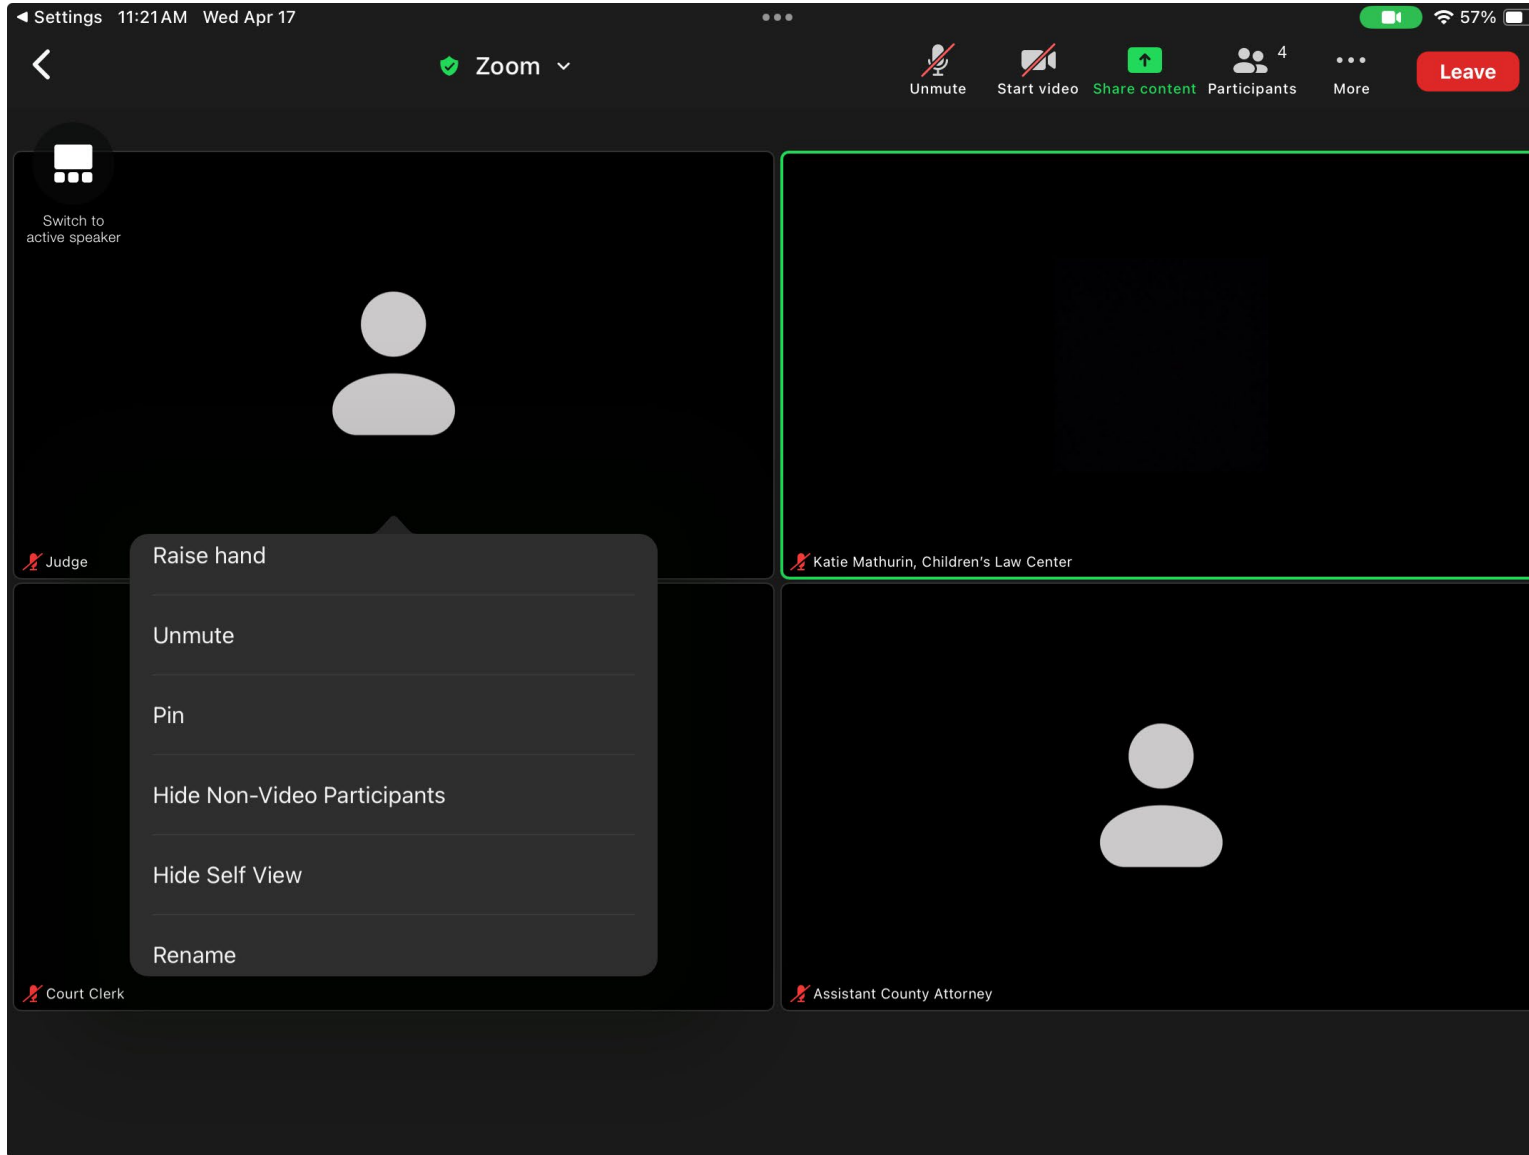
◀ Settings 11:21 AM Wed Apr 17

57%

Zoom

Unmute

Start video

Share content

4

Participants

More

Leave

Switch to active speaker

Judge

Raise hand

Unmute

Pin

Hide Non-Video Participants

Hide Self View

Rename

Katie Mathurin, Children's Law Center

Court Clerk

Assistant County Attorney